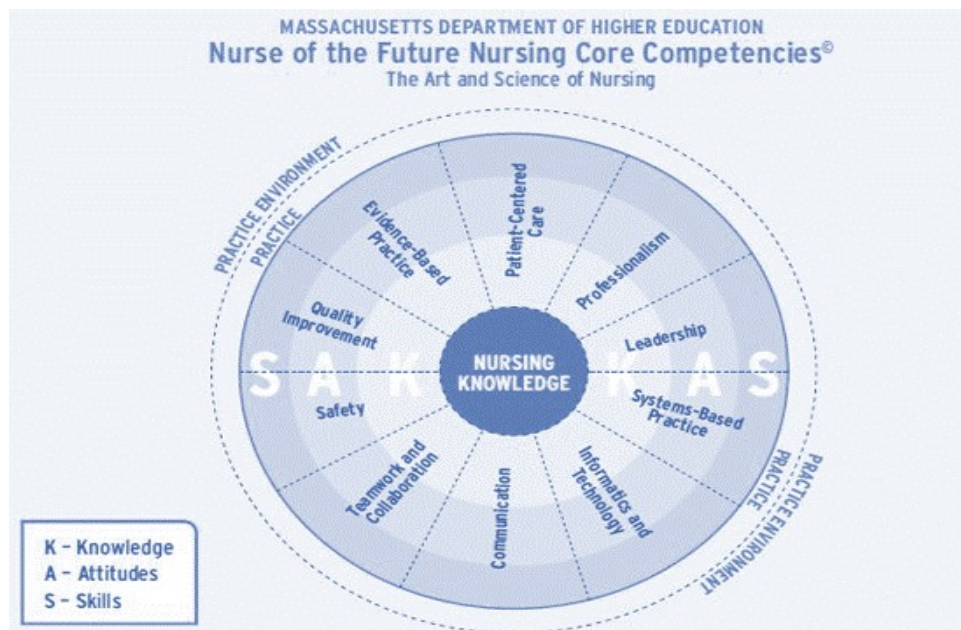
MASSACHUSETTS DEPARTMENT OF HIGHER EDUCATION
Nurse of the Future Nursing Core Competencies©
The Art and Science of Nursing

PRACTICE ENVIRONMENT
PRACTICE

Evidence-Based Practice
Patient-Centered Care
Professionalism
Leadership
Systems-Based Practice
Informatics and Technology
Communication
Teamwork and Collaboration
Safety
Quality Improvement

S A K
NURSING KNOWLEDGE
K A S

PRACTICE
PRACTICE ENVIRONMENT

K – Knowledge
A – Attitudes
S – Skills